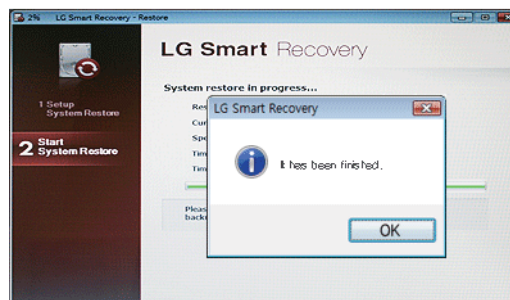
2% LG Smart Recovery - Restore

LG Smart Recovery

1 Setup System Restore

2 Start System Restore

System restore in progress...

Res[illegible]

Cur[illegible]

Spe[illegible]

Tim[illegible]

Tim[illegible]

Pleas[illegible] back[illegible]

LG Smart Recovery

It has been finished.

OK